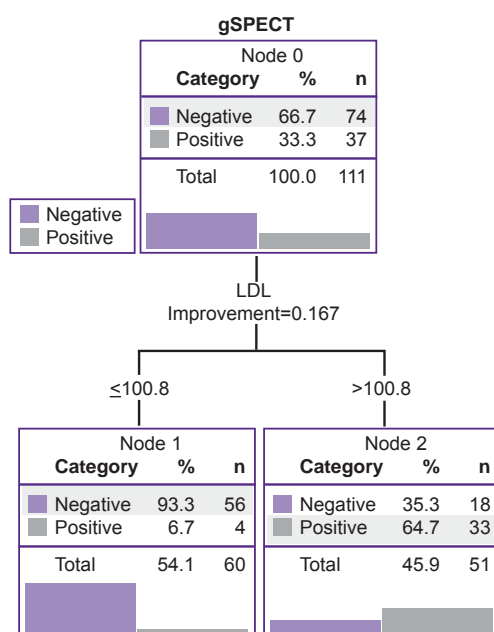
gSPECT

Node 0

| Category | % | n |
|---|---|---|
| Negative | 66.7 | 74 |
| Positive | 33.3 | 37 |
| Total | 100.0 | 111 |

Negative
Positive

LDL
Improvement=0.167

≤100.8

>100.8

Node 1

| Category | % | n |
|---|---|---|
| Negative | 93.3 | 56 |
| Positive | 6.7 | 4 |
| Total | 54.1 | 60 |

Node 2

| Category | % | n |
|---|---|---|
| Negative | 35.3 | 18 |
| Positive | 64.7 | 33 |
| Total | 45.9 | 51 |